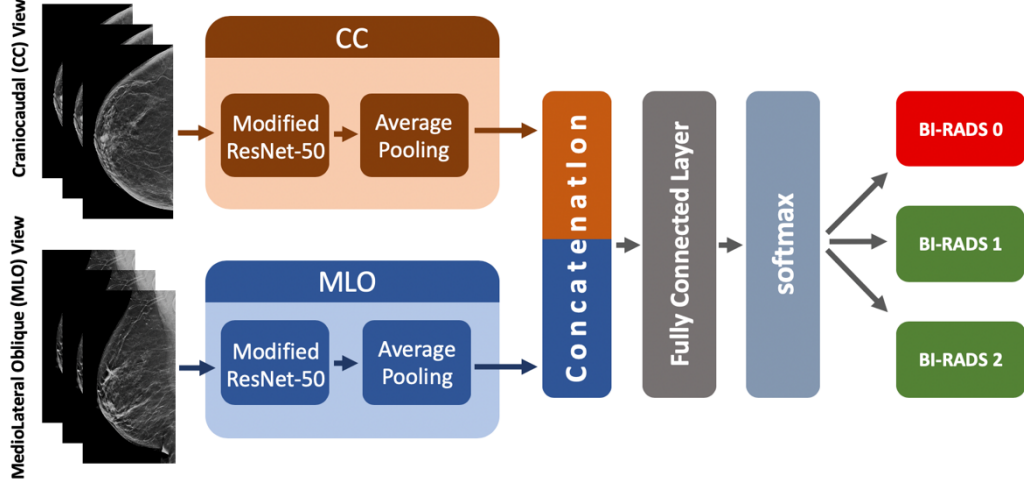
Craniocaudal (CC) View

MedioLateral Oblique (MLO) View

CC

Modified ResNet-50

Average Pooling

MLO

Modified ResNet-50

Average Pooling

Concatenation

Fully Connected Layer

softmax

BI-RADS 0

BI-RADS 1

BI-RADS 2